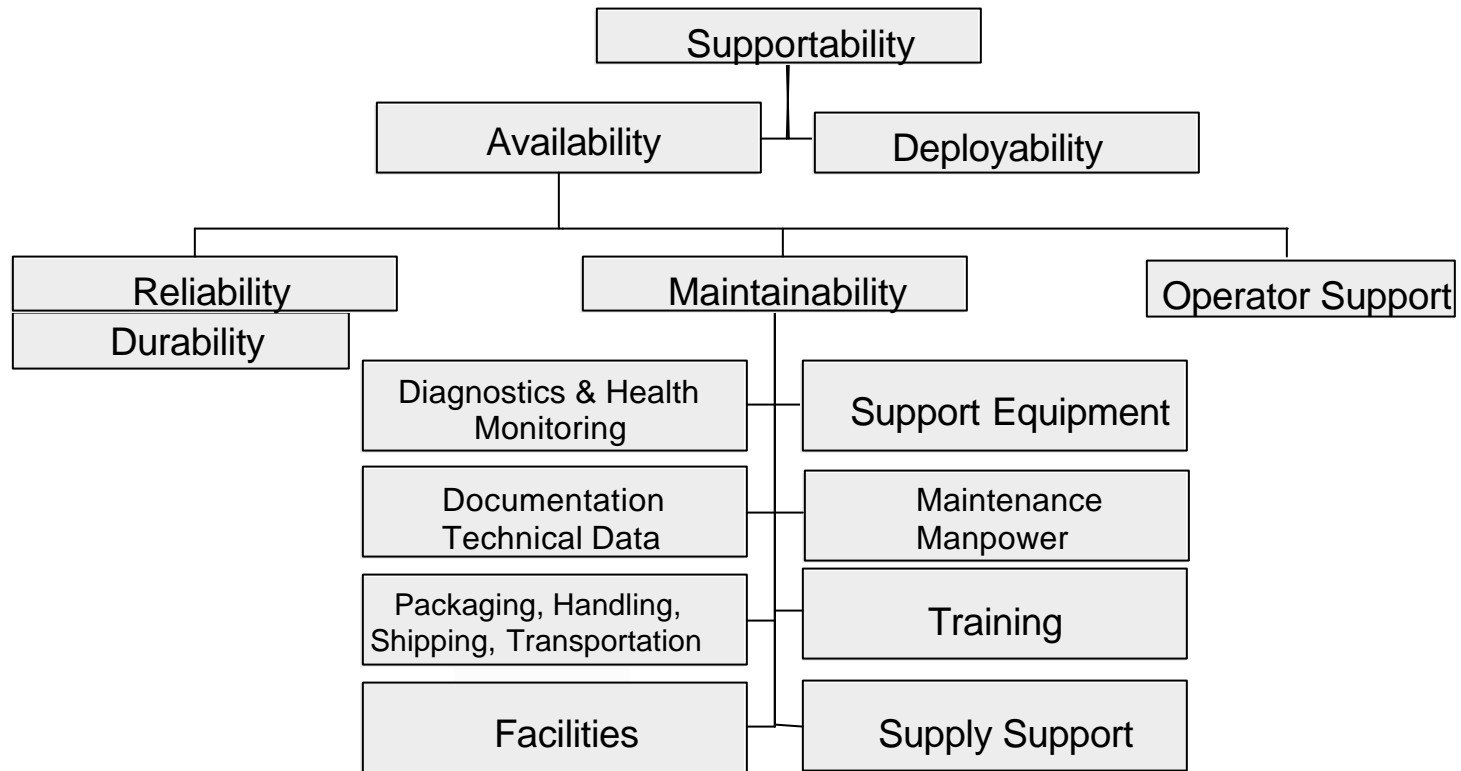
Supportability

Availability

Deployability

Reliability

Durability

Maintainability

Operator Support

Diagnostics & Health Monitoring

Support Equipment

Documentation Technical Data

Maintenance Manpower

Packaging, Handling, Shipping, Transportation

Training

Facilities

Supply Support